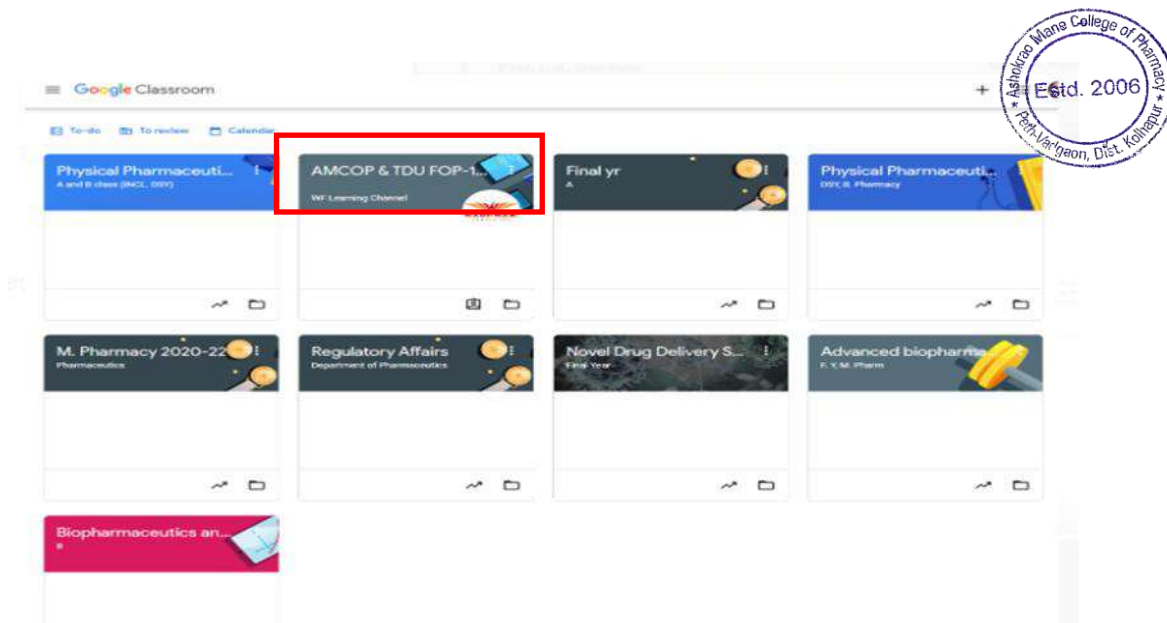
Ashokrao Mane College of Pharmacy
Estd. 2006
Peth-Vadgaon, Dist. Kolhapur

Google Classroom

To-do To review Calendar

Physical Pharmaceuti...
A and B class (INCL. DSY)

AMCOP & TDU FOP-1...
WF Learning Channel

Final yr
A

Physical Pharmaceuti...
DSY, B. Pharmacy

M. Pharmacy 2020-22
Pharmaceutics

Regulatory Affairs
Department of Pharmaceutics

Novel Drug Delivery S...
Final Year

Advanced biopharma...
F. Y. M. Pharm

Biopharmaceutics an...
B